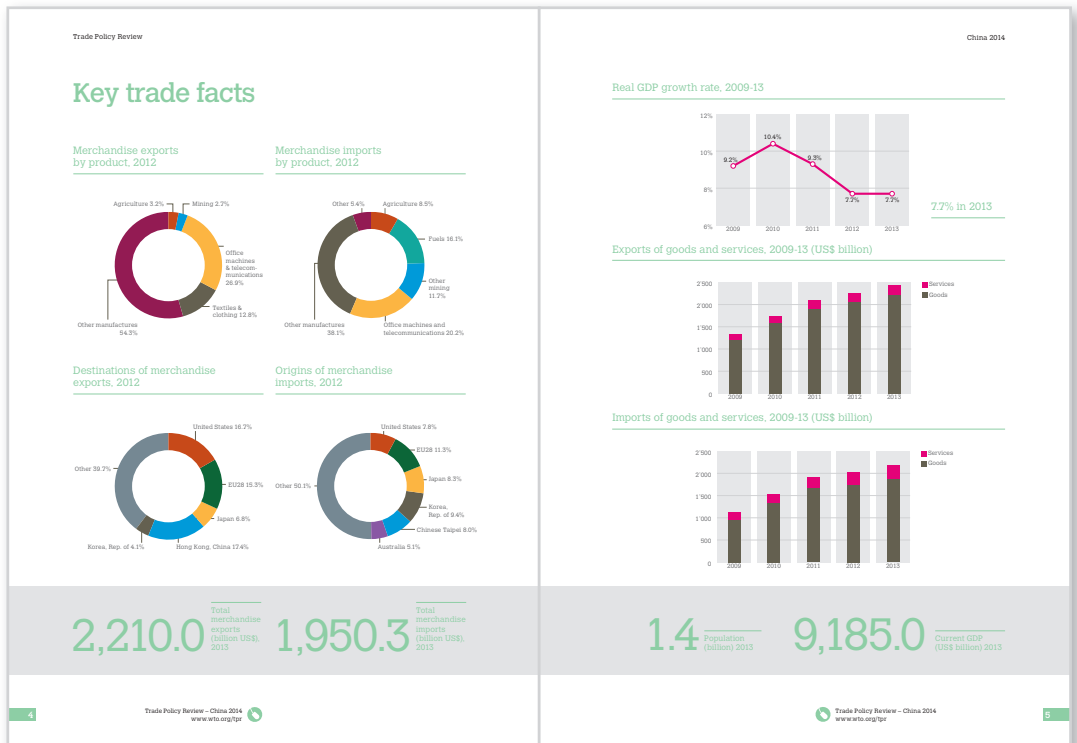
Trade Policy Review

Key trade facts

Merchandise exports by product, 2012

Agriculture 3.2%
Mining 2.7%
Office machines & telecommunications 26.9%
Textiles & clothing 12.8%
Other manufactures 54.3%

Merchandise imports by product, 2012

Other 5.4%
Agriculture 8.5%
Fuels 16.1%
Other mining 11.7%
Office machines and telecommunications 20.2%
Other manufactures 38.1%

Destinations of merchandise exports, 2012

United States 16.7%
EU28 15.3%
Japan 6.8%
Hong Kong, China 17.4%
Korea, Rep. of 4.1%
Other 39.7%

Origins of merchandise imports, 2012

United States 7.8%
EU28 11.5%
Japan 8.3%
Korea, Rep. of 9.4%
Chinese Taipei 8.0%
Australia 5.1%
Other 50.1%

2,210.0 Total merchandise exports (billion US$), 2013

1,950.3 Total merchandise imports (billion US$), 2013

4

Trade Policy Review – China 2014
www.wto.org/tpr

China 2014

Real GDP growth rate, 2009-13

12%
10%
8%
6%
9.2%
10.4%
9.3%
7.7%
7.7%
2009
2010
2011
2012
2013

7.7% in 2013

Exports of goods and services, 2009-13 (US$ billion)

2'500
2'000
1'500
1'000
500
0
2009
2010
2011
2012
2013
Services
Goods

Imports of goods and services, 2009-13 (US$ billion)

2'500
2'000
1'500
1'000
500
0
2009
2010
2011
2012
2013
Services
Goods

1.4 Population (billion) 2013

9,185.0 Current GDP (US$ billion) 2013

Trade Policy Review – China 2014
www.wto.org/tpr

5